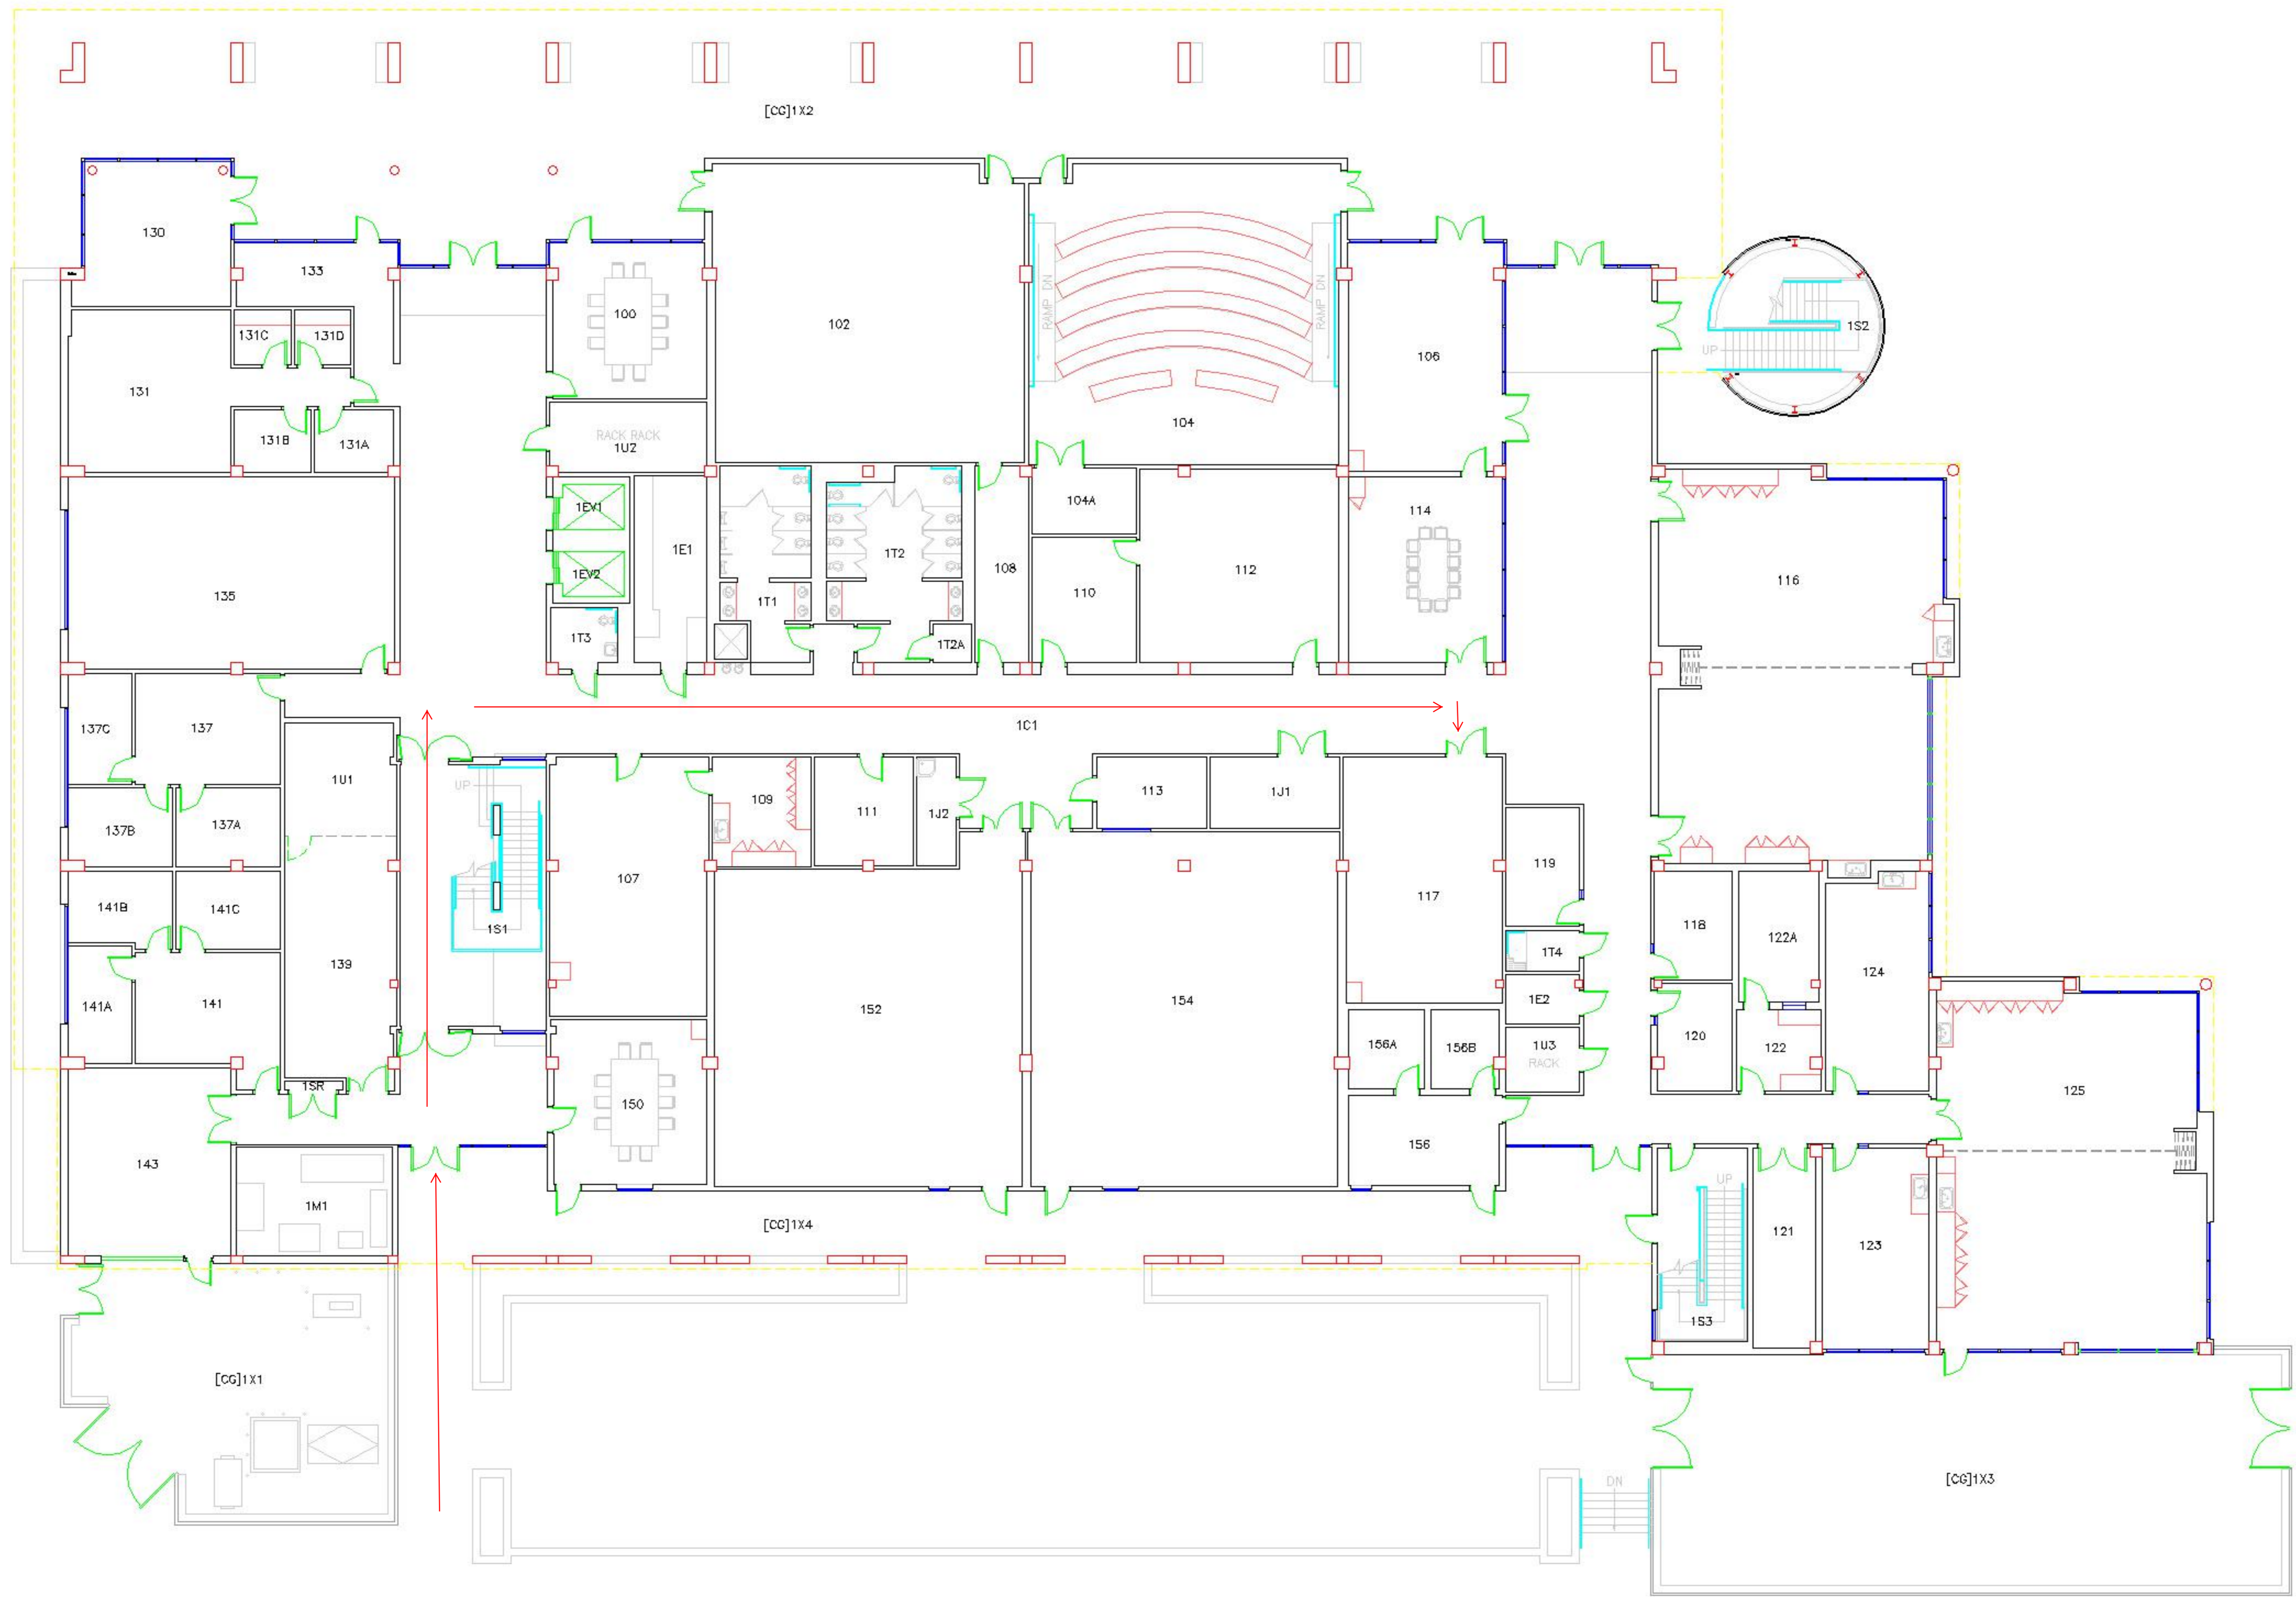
[CC]1X2

130
133
131C
131D
131
131B
131A
135
100
102
RAMP DN
RAMP DN
104
106
1S2
UP
RACK RACK
1U2
1EV1
1EV2
1E1
1T3
1T1
1T2
1T2A
108
104A
110
112
114
116
1C1
137C
137
137B
137A
141B
141C
141A
141
1U1
139
UP
1S1
107
109
111
1J2
113
1J1
117
119
1T4
1E2
1U3
RACK
152
154
156A
156B
156
118
122A
124
120
122
125
1SR
143
1M1
150
[CC]1X4
UP
1S3
121
123
[CG]1X1
DN
[CG]1X3